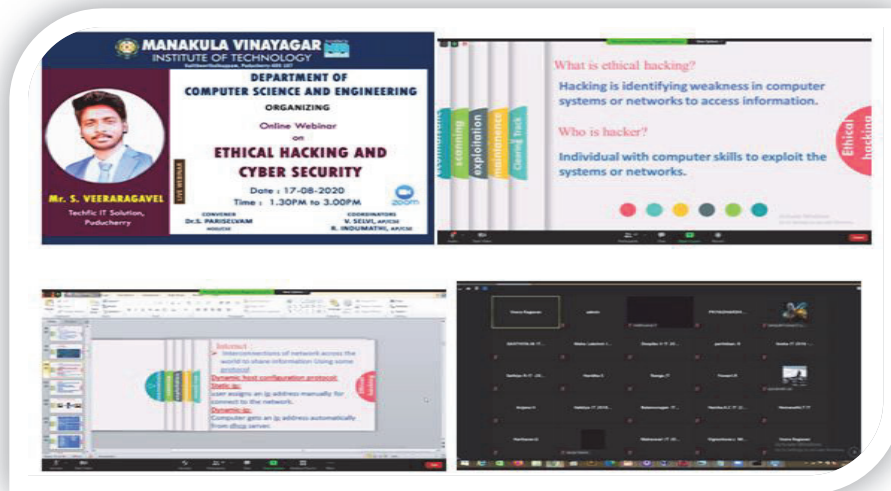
MANAKULA VINAYAGAR
INSTITUTE OF TECHNOLOGY

DEPARTMENT OF
COMPUTER SCIENCE AND ENGINEERING
ORGANIZING

Online Webinar
on
ETHICAL HACKING AND
CYBER SECURITY

Date : 17-08-2020
Time : 1.30PM to 3.00PM

zoom

LIVE WEBINAR

Mr. S. VEERARAGAVEL
Techfic IT Solution,
Puducherry

CONVENER
Dr.S. PARISELVAM

COORDINATORS
V. SELVI, AP/CSE
R. INDUMATHI, AP/CSE

What is ethical hacking?

Hacking is identifying weakness in computer systems or networks to access information.

Who is hacker?

Individual with computer skills to exploit the systems or networks.

scanning
exploitation
maintenance
Clearing Track

Ethical hacking

Internet
Interconnections of network across the world to share information Using some protocol
Dynamic host configuration protocol:
Static ip:
User assigns an ip address manually for connect to the network.
Dynamic ip:
Computer gets an ip address automatically from dhcp server.

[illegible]